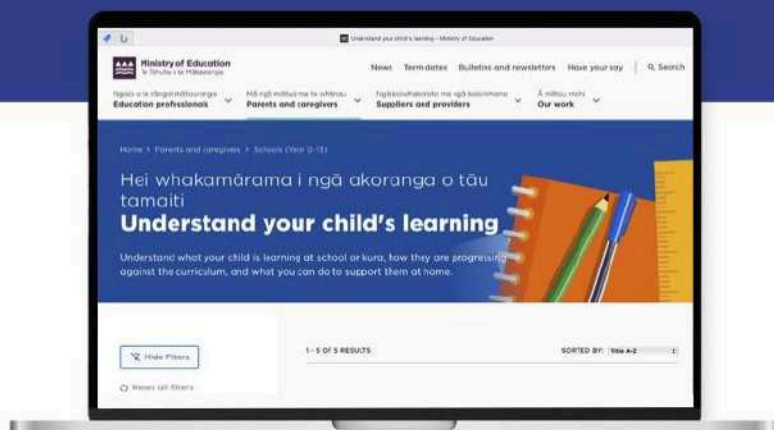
Understand your child's learning – Ministry of Education

Ministry of Education
Te Tāhuhu o te Mātauranga

News Term dates Bulletins and newsletters Have your say Search

Ngaio o te rāngai mātauranga
Education professionals

Mō ngā mātua me te whānau
Parents and caregivers

Ngā kaiwhakarato me ngā kaiwhiwhi
Suppliers and providers

Ā mātou mahi
Our work

Home > Parents and caregivers > Schools (Year 0-13)

Hei whakamārama i ngā akoranga o tāu tamaiti
Understand your child's learning

Understand what your child is learning at school or kura, how they are progressing against the curriculum, and what you can do to support them at home.

Hide Filters

Reset all filters

1 - 5 OF 5 RESULTS

SORTED BY: Title A-Z